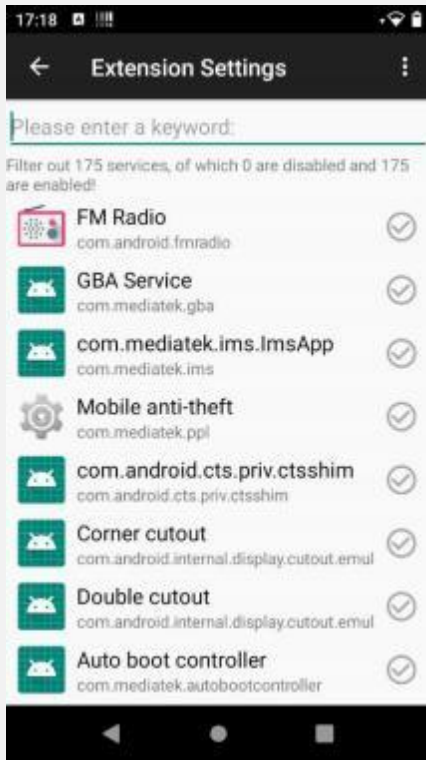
17:18

Extension Settings

Please enter a keyword:

Filter out 175 services, of which 0 are disabled and 175 are enabled!

FM Radio
com.android.fmradio

GBA Service
com.mediatek.gba

com.mediatek.ims.ImsApp
com.mediatek.ims

Mobile anti-theft
com.mediatek.ppl

com.android.cts.priv.ctsshim
com.android.cts.priv.ctsshim

Corner cutout
com.android.internal.display.cutout.emul

Double cutout
com.android.internal.display.cutout.emul

Auto boot controller
com.mediatek.autobootcontroller